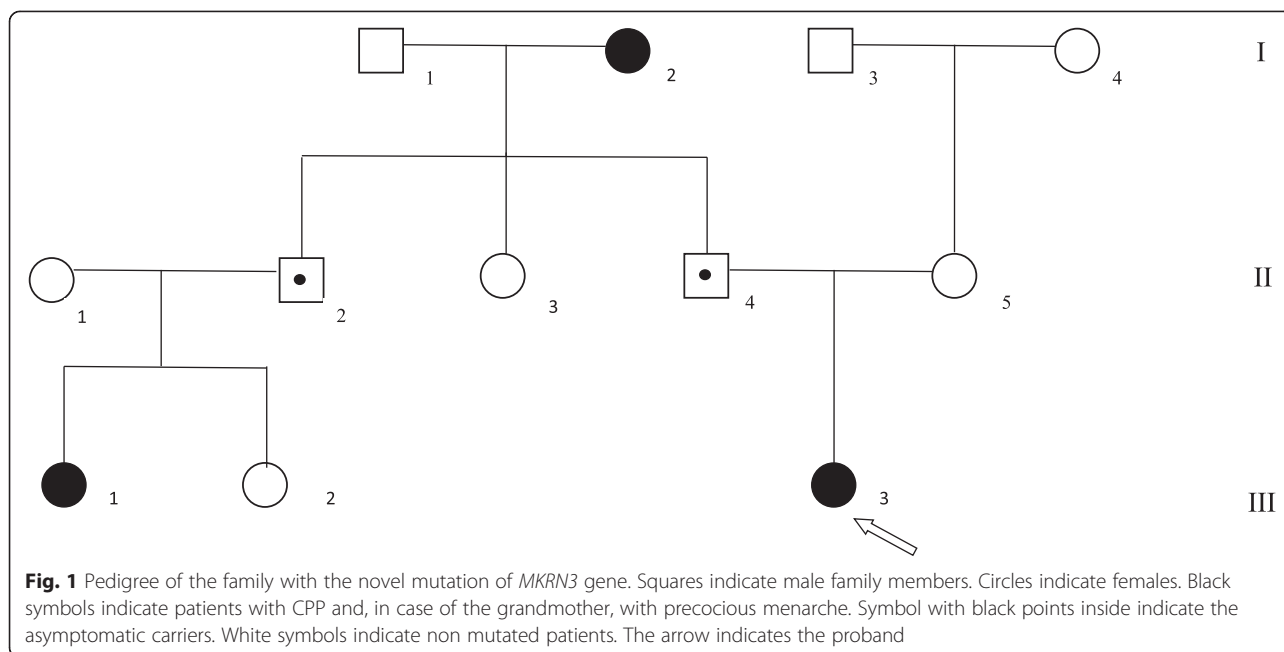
1 2 3 4 I

1 2 3 4 5 II

1 2 3 III

**Fig. 1** Pedigree of the family with the novel mutation of *MKRN3* gene. Squares indicate male family members. Circles indicate females. Black symbols indicate patients with CPP and, in case of the grandmother, with precocious menarche. Symbol with black points inside indicate the asymptomatic carriers. White symbols indicate non mutated patients. The arrow indicates the proband